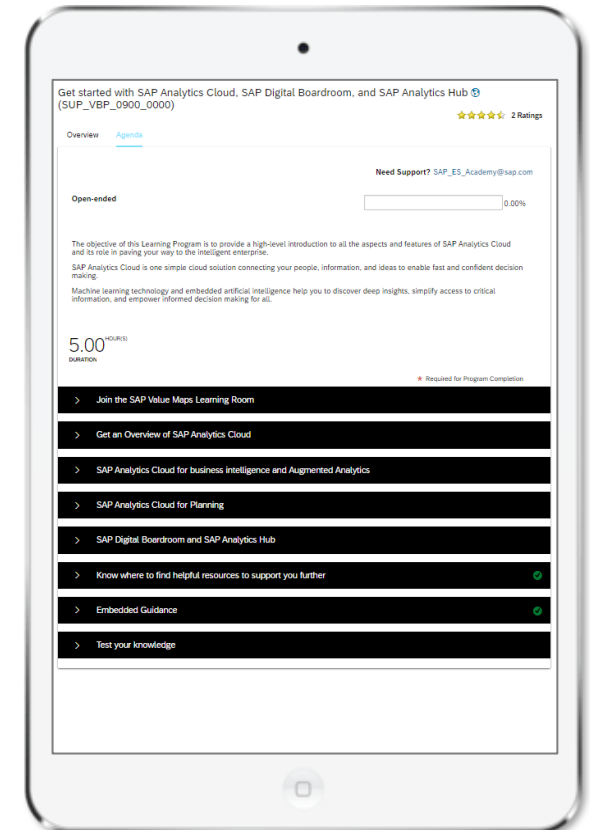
Get started with SAP Analytics Cloud, SAP Digital Boardroom, and SAP Analytics Hub (SUP_VBP_0900_0000)

2 Ratings

Overview Agenda

Need Support? SAP_ES_Academy@sap.com

Open-ended

0.00%

The objective of this Learning Program is to provide a high-level introduction to all the aspects and features of SAP Analytics Cloud and its role in paving your way to the intelligent enterprise.

SAP Analytics Cloud is one simple cloud solution connecting your people, information, and ideas to enable fast and confident decision making.

Machine learning technology and embedded artificial intelligence help you to discover deep insights, simplify access to critical information, and empower informed decision making for all.

5.00 HOUR(S)
DURATION

* Required for Program Completion

Join the SAP Value Maps Learning Room

Get an Overview of SAP Analytics Cloud

SAP Analytics Cloud for business intelligence and Augmented Analytics

SAP Analytics Cloud for Planning

SAP Digital Boardroom and SAP Analytics Hub

Know where to find helpful resources to support you further

Embedded Guidance

Test your knowledge